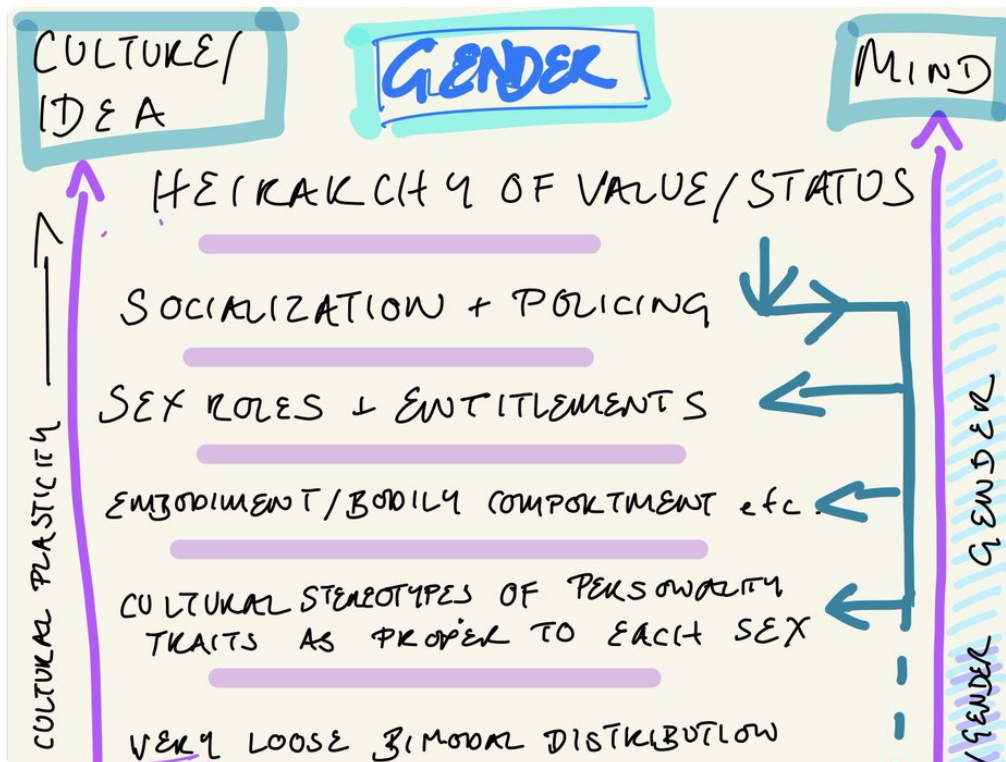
CULTURE/ IDEA

GENDER

MIND

HEIRARCHY OF VALUE/STATUS

SOCIALIZATION + POLICING

SEX ROLES + ENTITLEMENTS

EMBODIMENT/BODILY COMPORTMENT etc.

CULTURAL STEREOTYPES OF PERSONALITY TRAITS AS PROPER TO EACH SEX

VERY LOOSE BIMODAL DISTRIBUTION

CULTURAL PLASTICITY

GENDER

GENDER